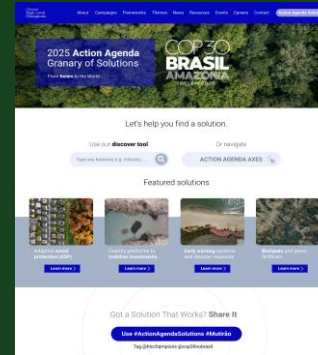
About Campaigns Frameworks Themes News Resources Events Careers Contact Action Agenda

2025 Action Agenda Granary of Solutions

From Belém to the World

COP30 BRASIL AMAZÔNIA

Let's help you find a solution.

Use our discover tool

Type any keyword, e.g. industry...

Or navigate

ACTION AGENDA AXES

Featured solutions

Adaptive social protection (ASP)

Learn more

Country platforms to mobilize investments

Learn more

Early warning systems and disaster response

Learn more

Biomass and plant fertilizers

Learn more

Got a Solution That Works? Share It

Use #ActionAgendaSolutions #Mutirão

Tag @hlchampions @cop30brasil